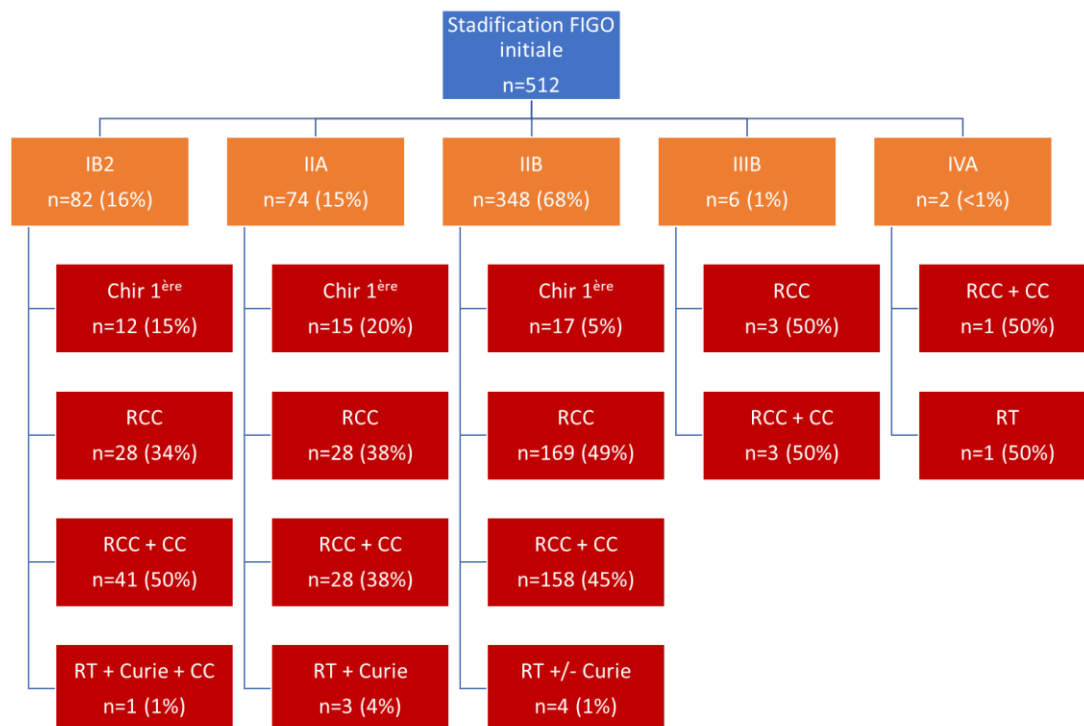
Stadification FIGO initiale
n=512

IB2
n=82 (16%)

Chir 1$^{ère}$
n=12 (15%)

RCC
n=28 (34%)

RCC + CC
n=41 (50%)

RT + Curie + CC
n=1 (1%)

IIA
n=74 (15%)

Chir 1$^{ère}$
n=15 (20%)

RCC
n=28 (38%)

RCC + CC
n=28 (38%)

RT + Curie
n=3 (4%)

IIB
n=348 (68%)

Chir 1$^{ère}$
n=17 (5%)

RCC
n=169 (49%)

RCC + CC
n=158 (45%)

RT +/- Curie
n=4 (1%)

IIIB
n=6 (1%)

RCC
n=3 (50%)

RCC + CC
n=3 (50%)

IVA
n=2 (<1%)

RCC + CC
n=1 (50%)

RT
n=1 (50%)